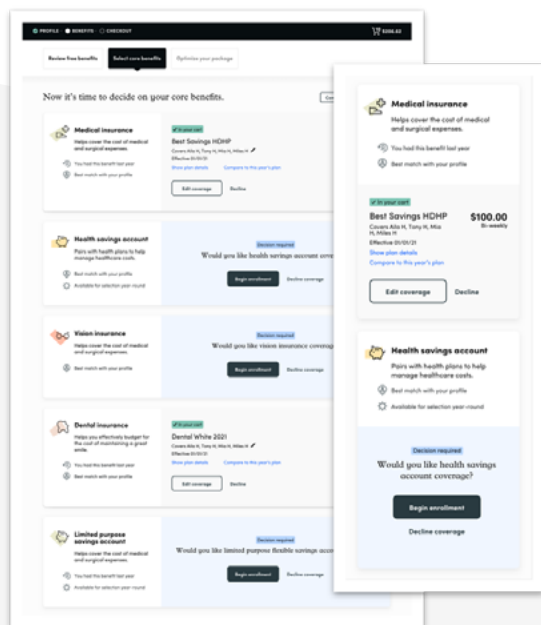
PROFILE · BENEFITS · CHECKOUT

$256.82

Review free benefits

Select core benefits

Optimize your package

Now it's time to decide on your core benefits.

Medical insurance
Helps cover the cost of medical and surgical expenses.
You had this benefit last year
Best match with your profile

In your cart
Best Savings HDHP
Covers Alla H, Tony H, Mia H, Miles H
Effective 01/01/21
Show plan details
Compare to this year's plan
Edit coverage
Decline

Health savings account
Pairs with health plans to help manage healthcare costs.
Best match with your profile
Available for selection year-round

Decision required
Would you like health savings account cov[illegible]
Begin enrollment
Decline coverage

Vision insurance
Helps cover the cost of medical and surgical expenses.
Best match with your profile

Decision required
Would you like vision insurance coverag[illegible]
Begin enrollment
Decline coverage

Dental insurance
Helps you effectively budget for the cost of maintaining a great smile.
You had this benefit last year
Best match with your profile

In your cart
Dental White 2021
Covers Alla H, Tony H, Mia H, Miles H
Effective 01/01/21
Show plan details
Compare to this year's plan
Edit coverage
Decline

Limited purpose savings account
Helps cover the cost of medical and surgical expenses.
You had this benefit last year
Available for selection year-round

Decision required
Would you like limited purpose flexible savings acco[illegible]
Begin enrollment
Decline coverage

Medical insurance
Helps cover the cost of medical and surgical expenses.
You had this benefit last year
Best match with your profile

In your cart
Best Savings HDHP
Covers Alla H, Tony H, Mia H, Miles H
Effective 01/01/21
Show plan details
Compare to this year's plan
$100.00
Bi-weekly
Edit coverage
Decline

Health savings account
Pairs with health plans to help manage healthcare costs.
Best match with your profile
Available for selection year-round

Decision required
Would you like health savings account coverage?
Begin enrollment
Decline coverage